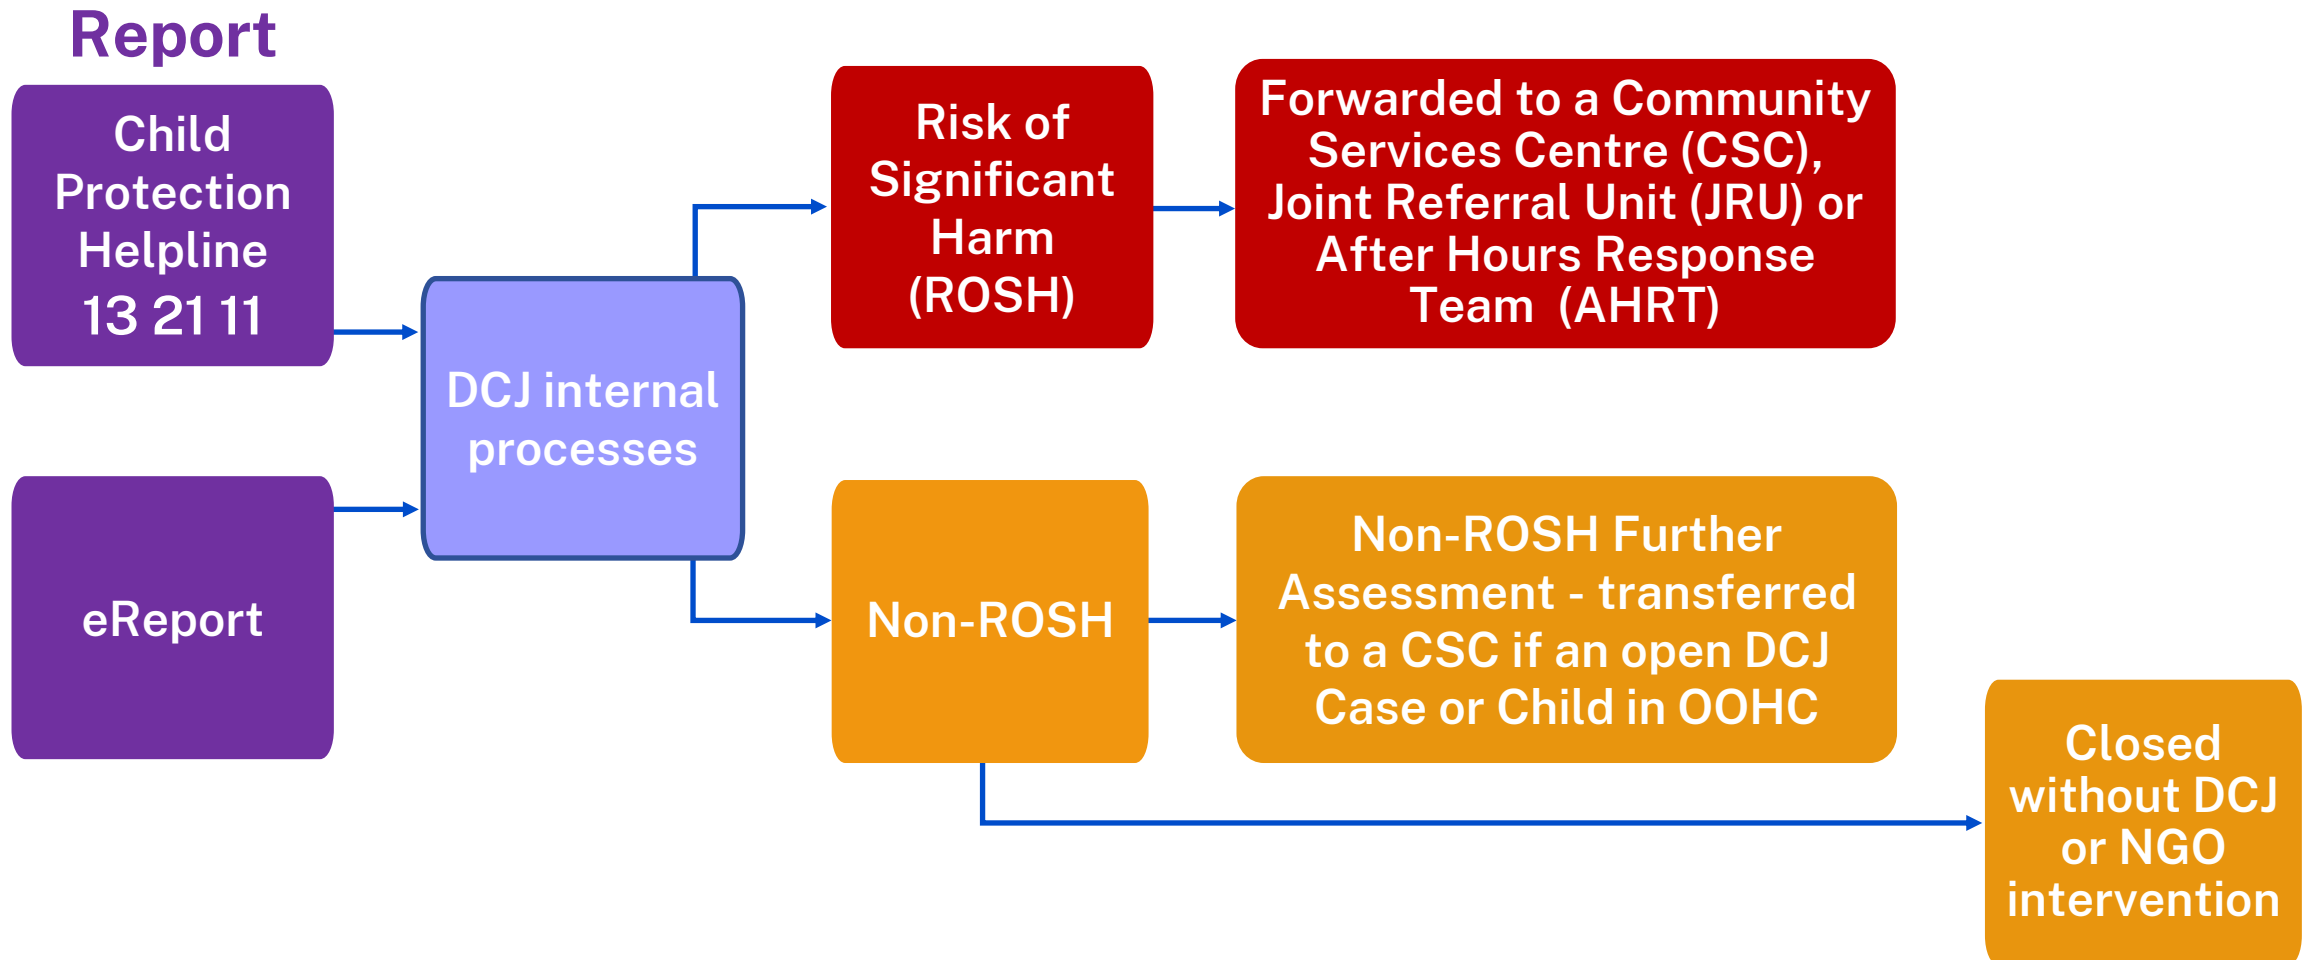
Report

Child Protection Helpline 13 21 11

eReport

DCJ internal processes

Risk of Significant Harm (ROSH)

Forwarded to a Community Services Centre (CSC), Joint Referral Unit (JRU) or After Hours Response Team (AHRT)

Non-ROSH

Non-ROSH Further Assessment - transferred to a CSC if an open DCJ Case or Child in OOHC

Closed without DCJ or NGO intervention